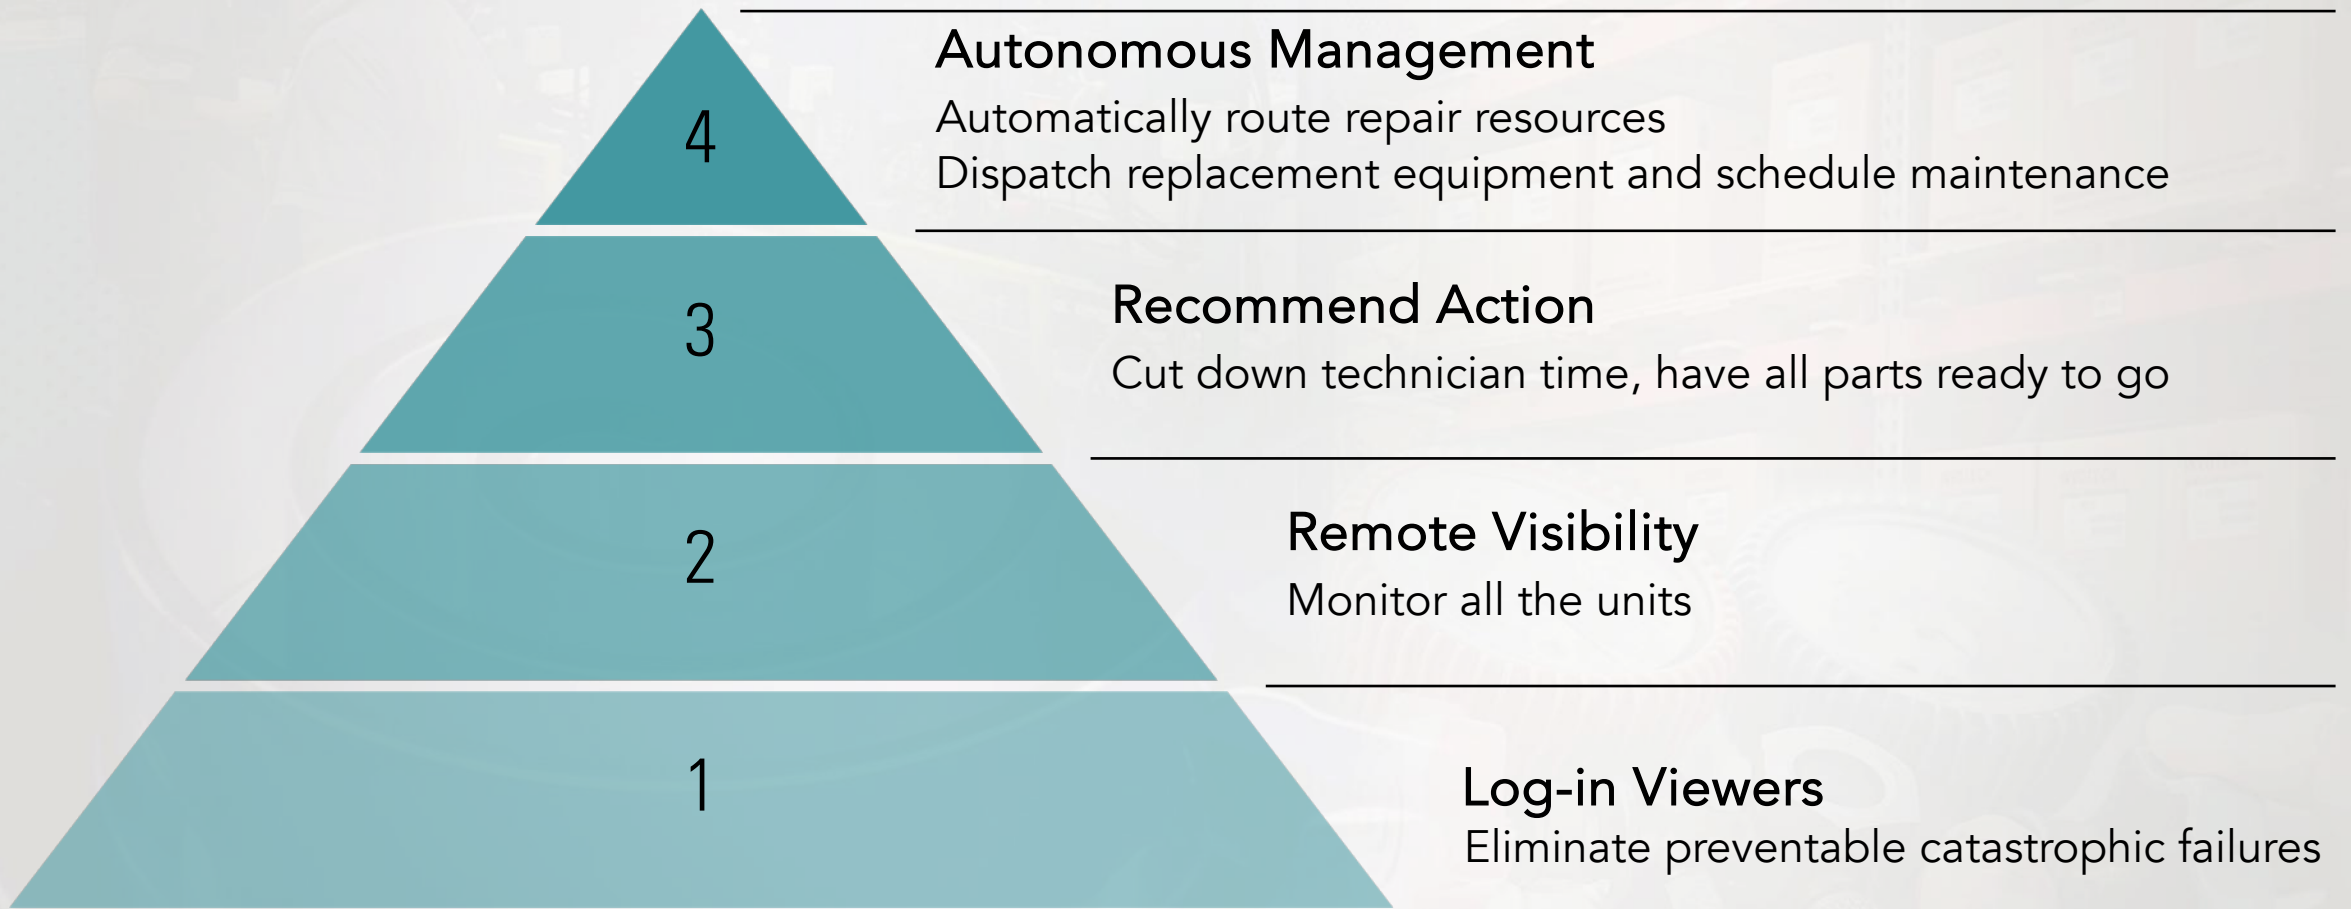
4

Autonomous Management

Automatically route repair resources
Dispatch replacement equipment and schedule maintenance

3

Recommend Action

Cut down technician time, have all parts ready to go

2

Remote Visibility

Monitor all the units

1

Log-in Viewers

Eliminate preventable catastrophic failures